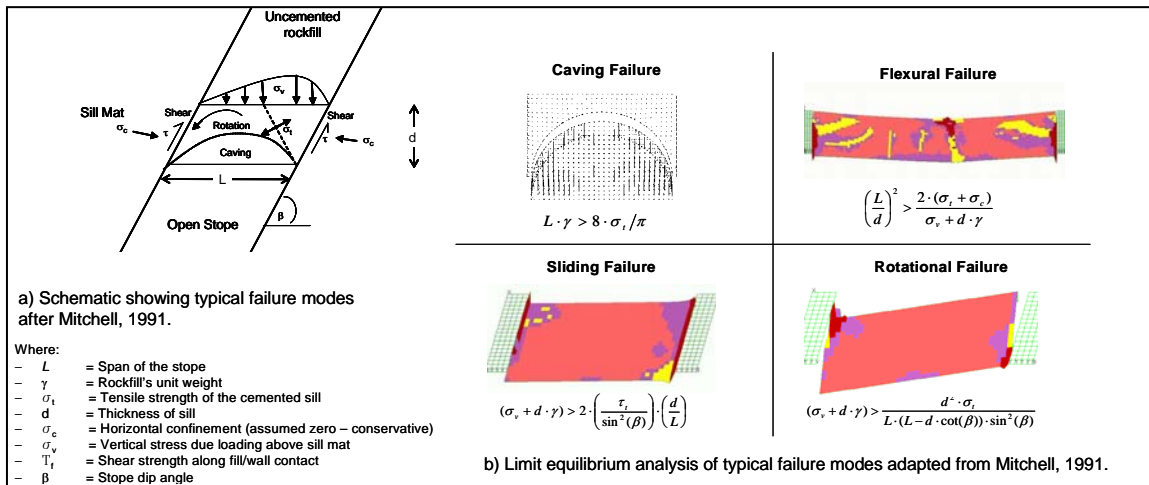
Uncemented rockfill

Sill Mat

$\sigma_c$

Shear

$\tau$

$\sigma_v$

Rotation

$\sigma_t$

Shear

$\tau$

$\sigma_c$

Caving

d

L

$\beta$

Open Stope

a) Schematic showing typical failure modes after Mitchell, 1991.

Where:
– $L$ = Span of the stope
– $\gamma$ = Rockfill's unit weight
– $\sigma_t$ = Tensile strength of the cemented sill
– d = Thickness of sill
– $\sigma_c$ = Horizontal confinement (assumed zero – conservative)
– $\sigma_v$ = Vertical stress due loading above sill mat
– $T_f$ = Shear strength along fill/wall contact
– $\beta$ = Stope dip angle

Caving Failure

$L \cdot \gamma > 8 \cdot \sigma_t / \pi$

Flexural Failure

$\left(\frac{L}{d}\right)^2 > \frac{2 \cdot (\sigma_t + \sigma_c)}{\sigma_v + d \cdot \gamma}$

Sliding Failure

$(\sigma_v + d \cdot \gamma) > 2 \cdot \left(\frac{\tau_t}{\sin^2(\beta)}\right) \cdot \left(\frac{d}{L}\right)$

Rotational Failure

$(\sigma_v + d \cdot \gamma) > \frac{d^2 \cdot \sigma_t}{L \cdot (L - d \cdot \cot(\beta)) \cdot \sin^2(\beta)}$

b) Limit equilibrium analysis of typical failure modes adapted from Mitchell, 1991.